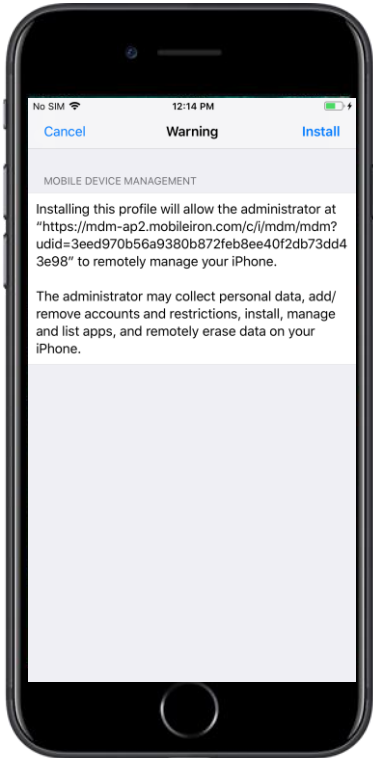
No SIM
12:14 PM

Cancel
Warning
Install

MOBILE DEVICE MANAGEMENT

Installing this profile will allow the administrator at "https://mdm-ap2.mobileiron.com/c/i/mdm/mdm?udid=3eed970b56a9380b872feb8ee40f2db73dd43e98" to remotely manage your iPhone.

The administrator may collect personal data, add/remove accounts and restrictions, install, manage and list apps, and remotely erase data on your iPhone.